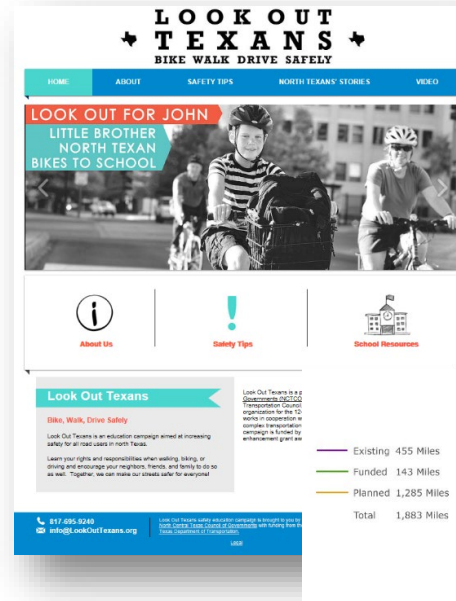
LOOK OUT TEXANS
BIKE WALK DRIVE SAFELY

HOME ABOUT SAFETY TIPS NORTH TEXANS' STORIES VIDEO

LOOK OUT FOR JOHN
LITTLE BROTHER
NORTH TEXAN
BIKES TO SCHOOL

About Us Safety Tips School Resources

Look Out Texans

Bike, Walk, Drive Safely

Look Out Texans is an education campaign aimed at increasing safety for all road users in north Texas.

Learn your rights and responsibilities when walking, biking, or driving and encourage your neighbors, friends, and family to do so as well. Together, we can make our streets safer for everyone!

Look Out Texans is a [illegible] Governments (NCTCO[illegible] Transportation Council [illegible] organization for the 12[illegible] works in cooperation w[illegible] complex transportation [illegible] campaign is funded by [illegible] enhancement grant aw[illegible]

817-695-9240
info@LookOutTexans.org

Look Out Texans safety education campaign is brought to you by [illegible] North Central Texas Council of Governments with funding from the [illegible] Texas Department of Transportation.

Existing 455 Miles
Funded 143 Miles
Planned 1,285 Miles
Total 1,883 Miles